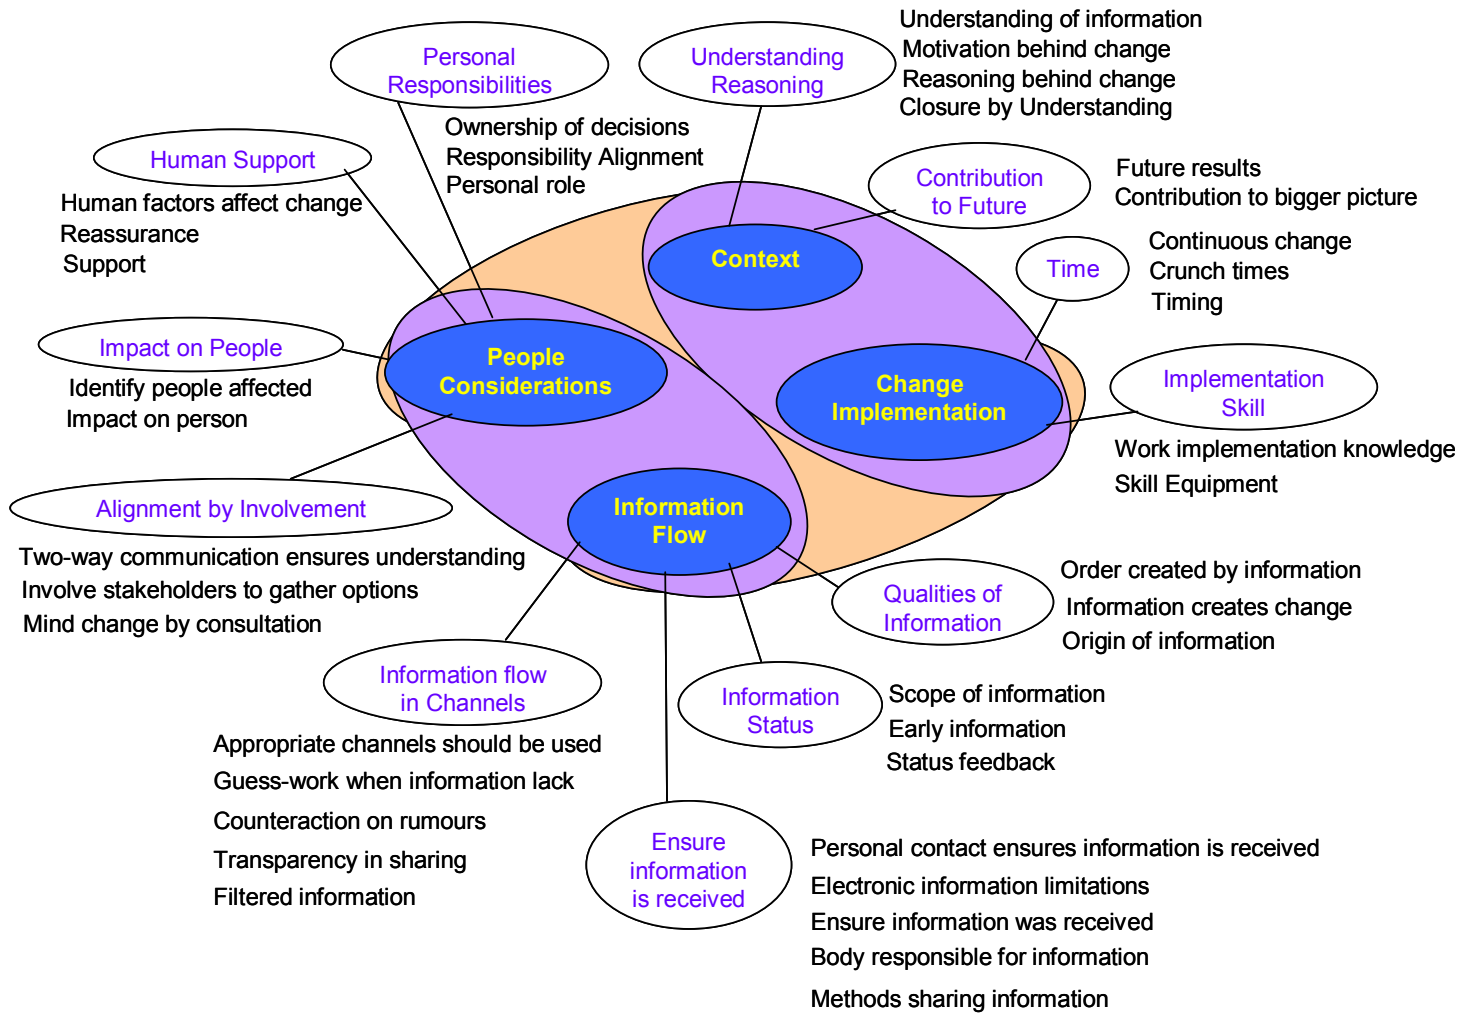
Personal Responsibilities

Understanding Reasoning

Understanding of information
Motivation behind change
Reasoning behind change
Closure by Understanding

Ownership of decisions
Responsibility Alignment
Personal role

Human Support

Human factors affect change
Reassurance
Support

Contribution to Future

Future results
Contribution to bigger picture

Context

Time

Continuous change
Crunch times
Timing

Impact on People

People Considerations

Identify people affected
Impact on person

Change Implementation

Implementation Skill

Work implementation knowledge
Skill Equipment

Alignment by Involvement

Information Flow

Two-way communication ensures understanding
Involve stakeholders to gather options
Mind change by consultation

Qualities of Information

Order created by information
Information creates change
Origin of information

Information flow in Channels

Information Status

Scope of information
Early information
Status feedback

Appropriate channels should be used
Guess-work when information lack
Counteraction on rumours
Transparency in sharing
Filtered information

Ensure information is received

Personal contact ensures information is received
Electronic information limitations
Ensure information was received
Body responsible for information
Methods sharing information